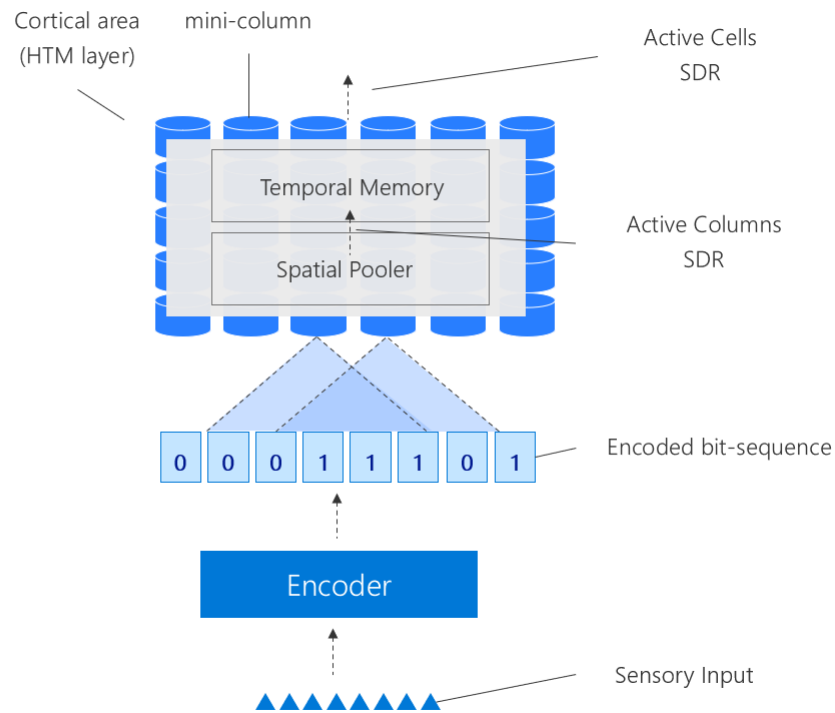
Cortical area
(HTM layer)

mini-column

Active Cells
SDR

Temporal Memory

Active Columns
SDR

Spatial Pooler

| 0 | 0 | 0 | 1 | 1 | 1 | 0 | 1 |
|---|---|---|---|---|---|---|---|

Encoded bit-sequence

Encoder

Sensory Input